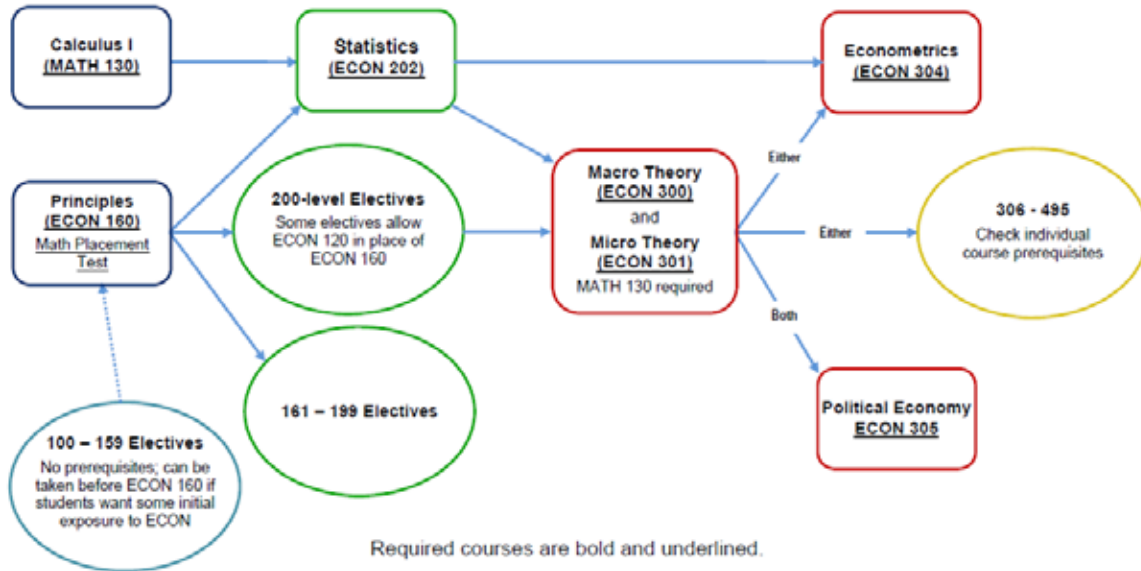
Calculus I
(MATH 130)

Statistics
(ECON 202)

Econometrics
(ECON 304)

Principles
(ECON 160)
Math Placement Test

200-level Electives
Some electives allow ECON 120 in place of ECON 160

Macro Theory
(ECON 300)
and
Micro Theory
(ECON 301)
MATH 130 required

Either

Either

Both

306 - 495
Check individual course prerequisites

161 – 199 Electives

Political Economy
ECON 305

100 – 159 Electives
No prerequisites; can be taken before ECON 160 if students want some initial exposure to ECON

Required courses are bold and underlined.